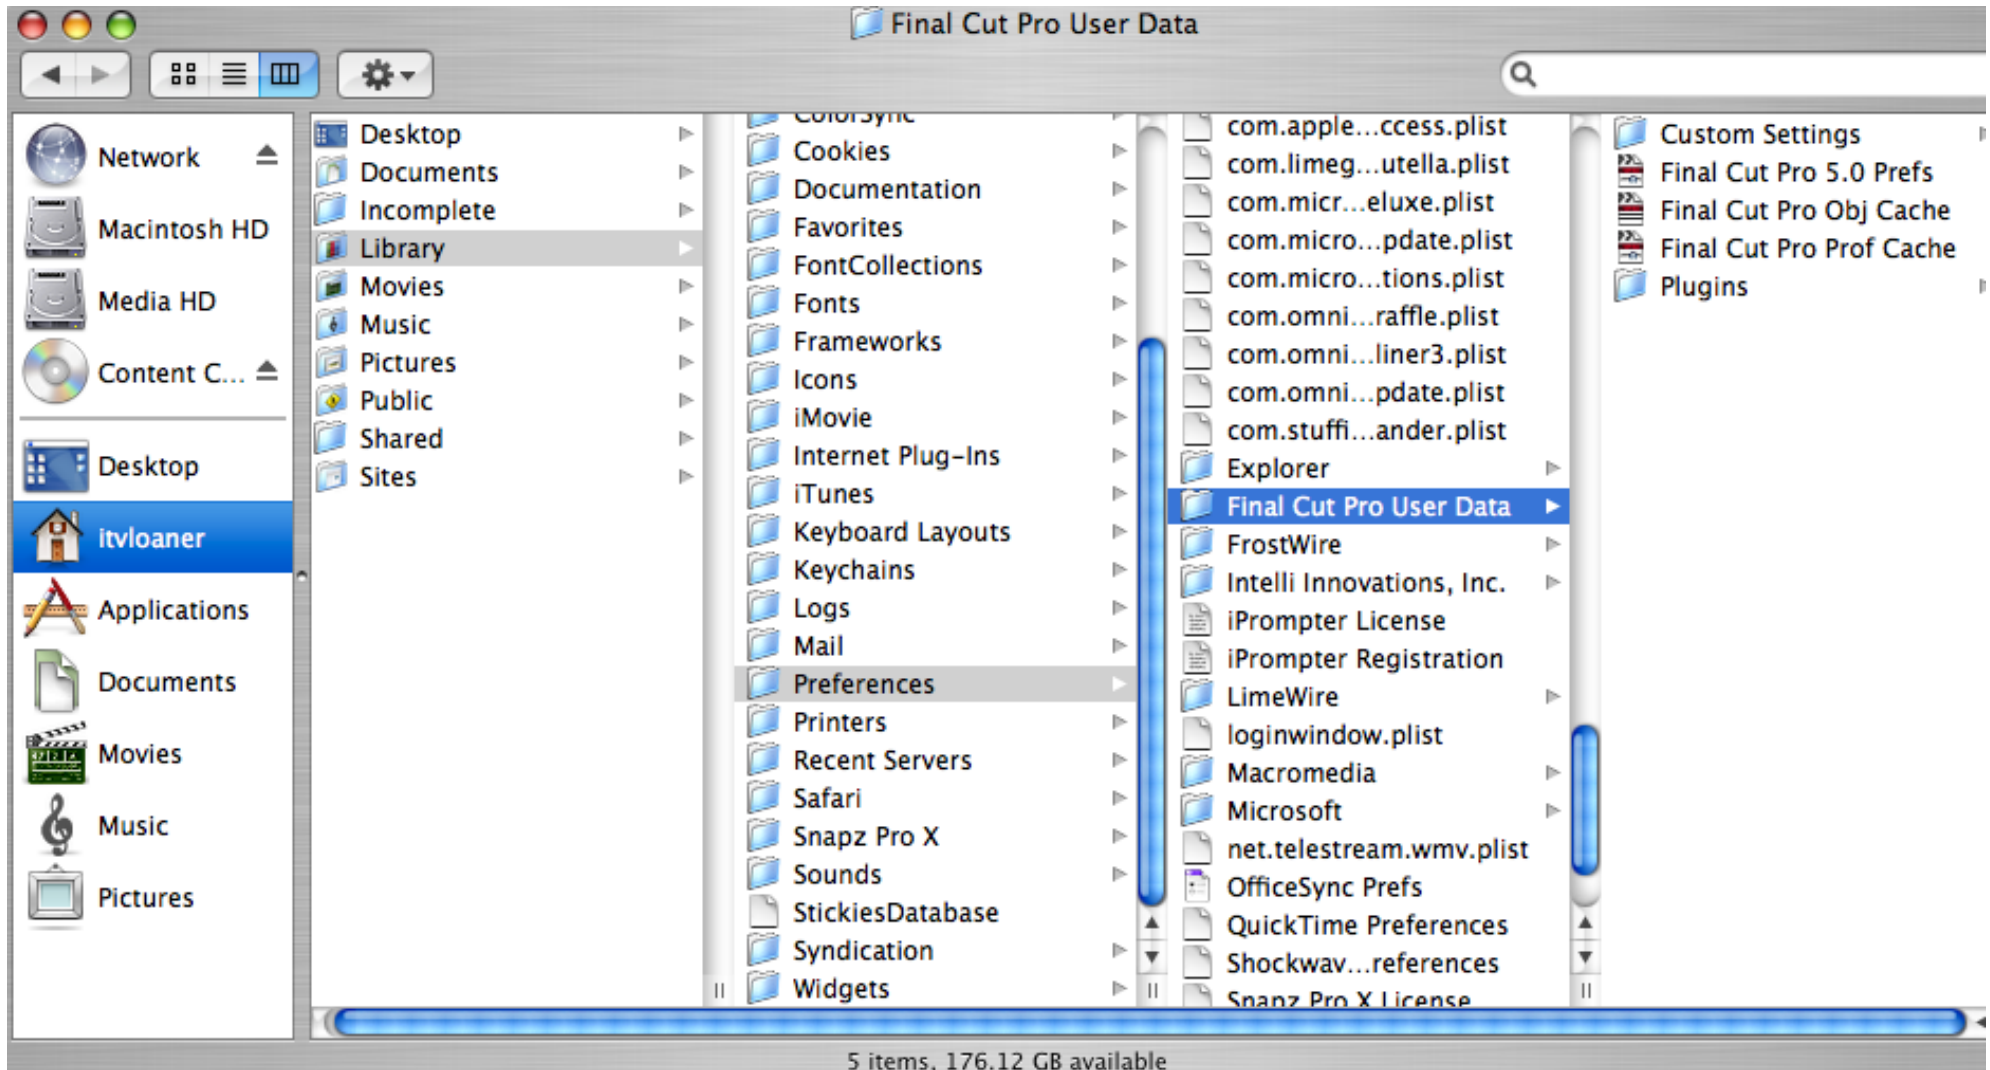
Final Cut Pro User Data

Network
Macintosh HD
Media HD
Content C...
Desktop
itvloaner
Applications
Documents
Movies
Music
Pictures

Desktop
Documents
Incomplete
Library
Movies
Music
Pictures
Public
Shared
Sites

ColorSync
Cookies
Documentation
Favorites
FontCollections
Fonts
Frameworks
Icons
iMovie
Internet Plug-Ins
iTunes
Keyboard Layouts
Keychains
Logs
Mail
Preferences
Printers
Recent Servers
Safari
Snapz Pro X
Sounds
StickiesDatabase
Syndication
Widgets

com.apple...ccess.plist
com.limeg...utella.plist
com.micr...eluxe.plist
com.micro...pdate.plist
com.micro...tions.plist
com.omni...raffle.plist
com.omni...liner3.plist
com.omni...pdate.plist
com.stuffi...ander.plist
Explorer
Final Cut Pro User Data
FrostWire
Intelli Innovations, Inc.
iPrompter License
iPrompter Registration
LimeWire
loginwindow.plist
Macromedia
Microsoft
net.telestream.wmv.plist
OfficeSync Prefs
QuickTime Preferences
Shockwav...references
Snapz Pro X License

Custom Settings
Final Cut Pro 5.0 Prefs
Final Cut Pro Obj Cache
Final Cut Pro Prof Cache
Plugins

5 items, 176.12 GB available